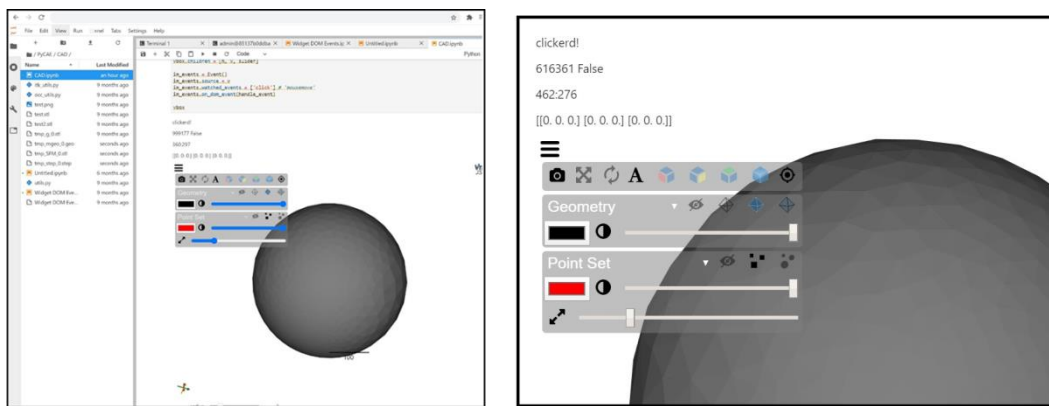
File Edit View Run Kernel Tabs Settings Help

Terminal 1 | admin@8511... | Widget DOM Events.ip | Untitled.ipynb | CAD.ipynb

/ PyCAD / CAD /

| Name | Last Modified |
|---|---|
| CAD.ipynb | an hour ago |
| db_utils.py | 9 months ago |
| occ_utils.py | 9 months ago |
| test.png | 9 months ago |
| test.stl | 9 months ago |
| test2.stl | 9 months ago |
| tmp_g_0.stl | 9 months ago |
| tmp_mgeo_0.geo | seconds ago |
| tmp_SPM_0.stl | seconds ago |
| tmp_step_0.step | seconds ago |
| Untitled.ipynb | 6 months ago |
| utils.py | 9 months ago |
| Widget DOM Eve... | 9 months ago |
| Widget DOM Eve... | 9 months ago |

Code

Python

im_events = Event()
im_events.source = v
im_events.watched_events = ['click'] # 'mouseenter'
im_events.on_dom_event(handle_event)

vbox

clickerd!

999177 False

360:297

[[0. 0. 0.] [0. 0. 0.] [0. 0. 0.]]

Geometry

Point Set

100

clickerd!

616361 False

462:276

[[0. 0. 0.] [0. 0. 0.] [0. 0. 0.]]

Geometry

Point Set